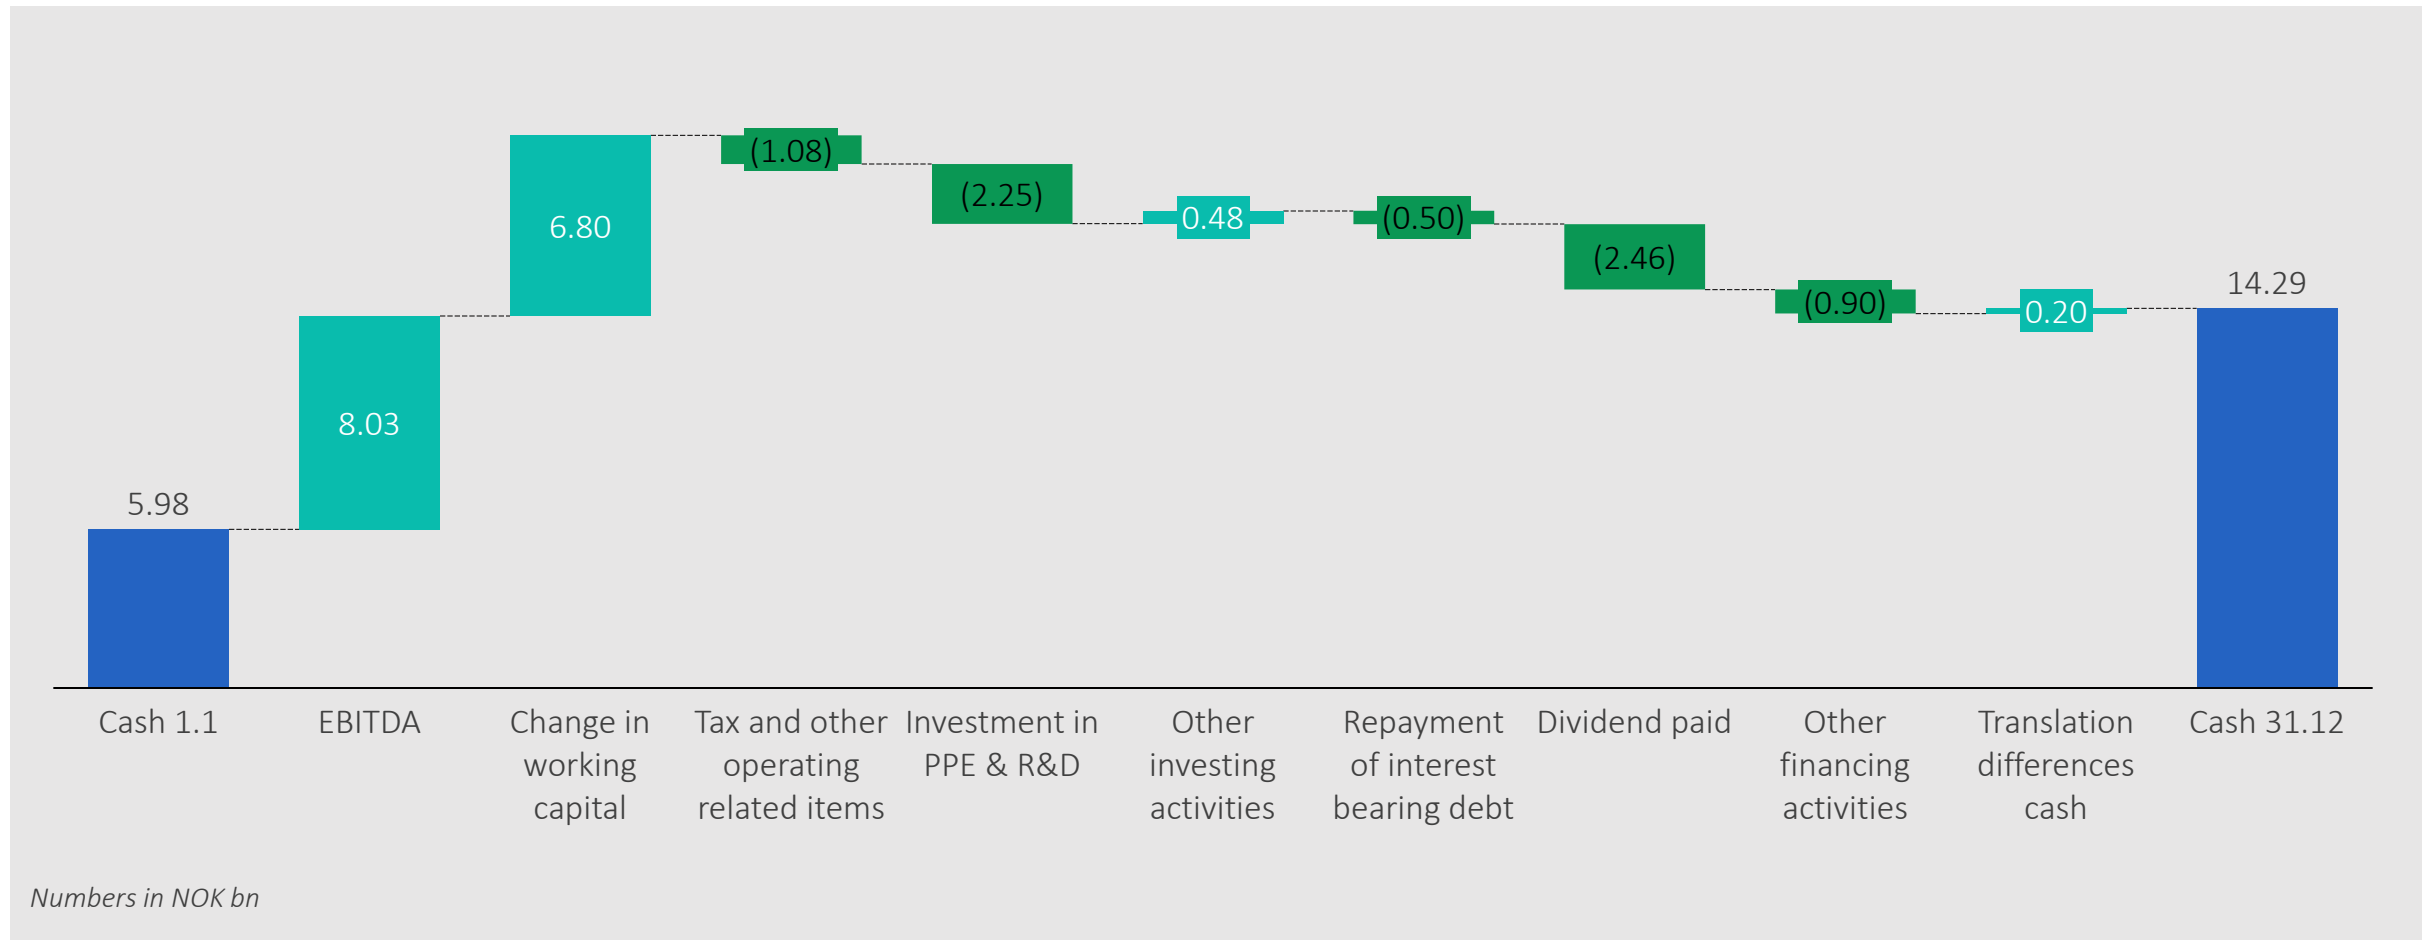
5.98

8.03

6.80

(1.08)

(2.25)

0.48

(0.50)

(2.46)

(0.90)

0.20

14.29

Cash 1.1

EBITDA

Change in working capital

Tax and other operating related items

Investment in PPE & R&D

Other investing activities

Repayment of interest bearing debt

Dividend paid

Other financing activities

Translation differences cash

Cash 31.12

Numbers in NOK bn